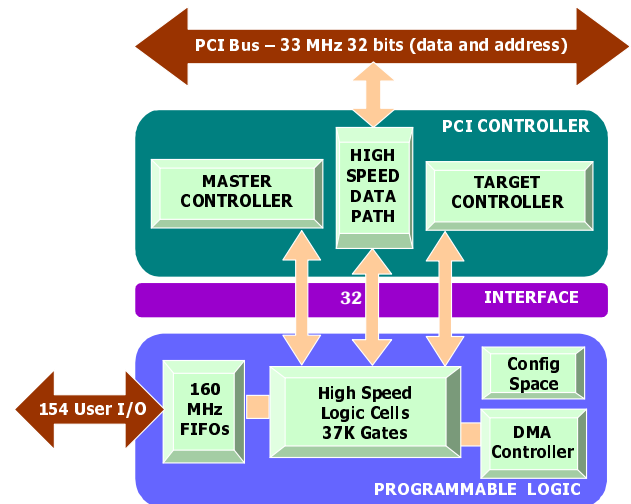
PCI Bus – 33 MHz 32 bits (data and address)

PCI CONTROLLER

MASTER CONTROLLER

HIGH SPEED DATA PATH

TARGET CONTROLLER

32

INTERFACE

154 User I/O

160 MHz FIFOs

High Speed Logic Cells 37K Gates

Config Space

DMA Controller

PROGRAMMABLE LOGIC